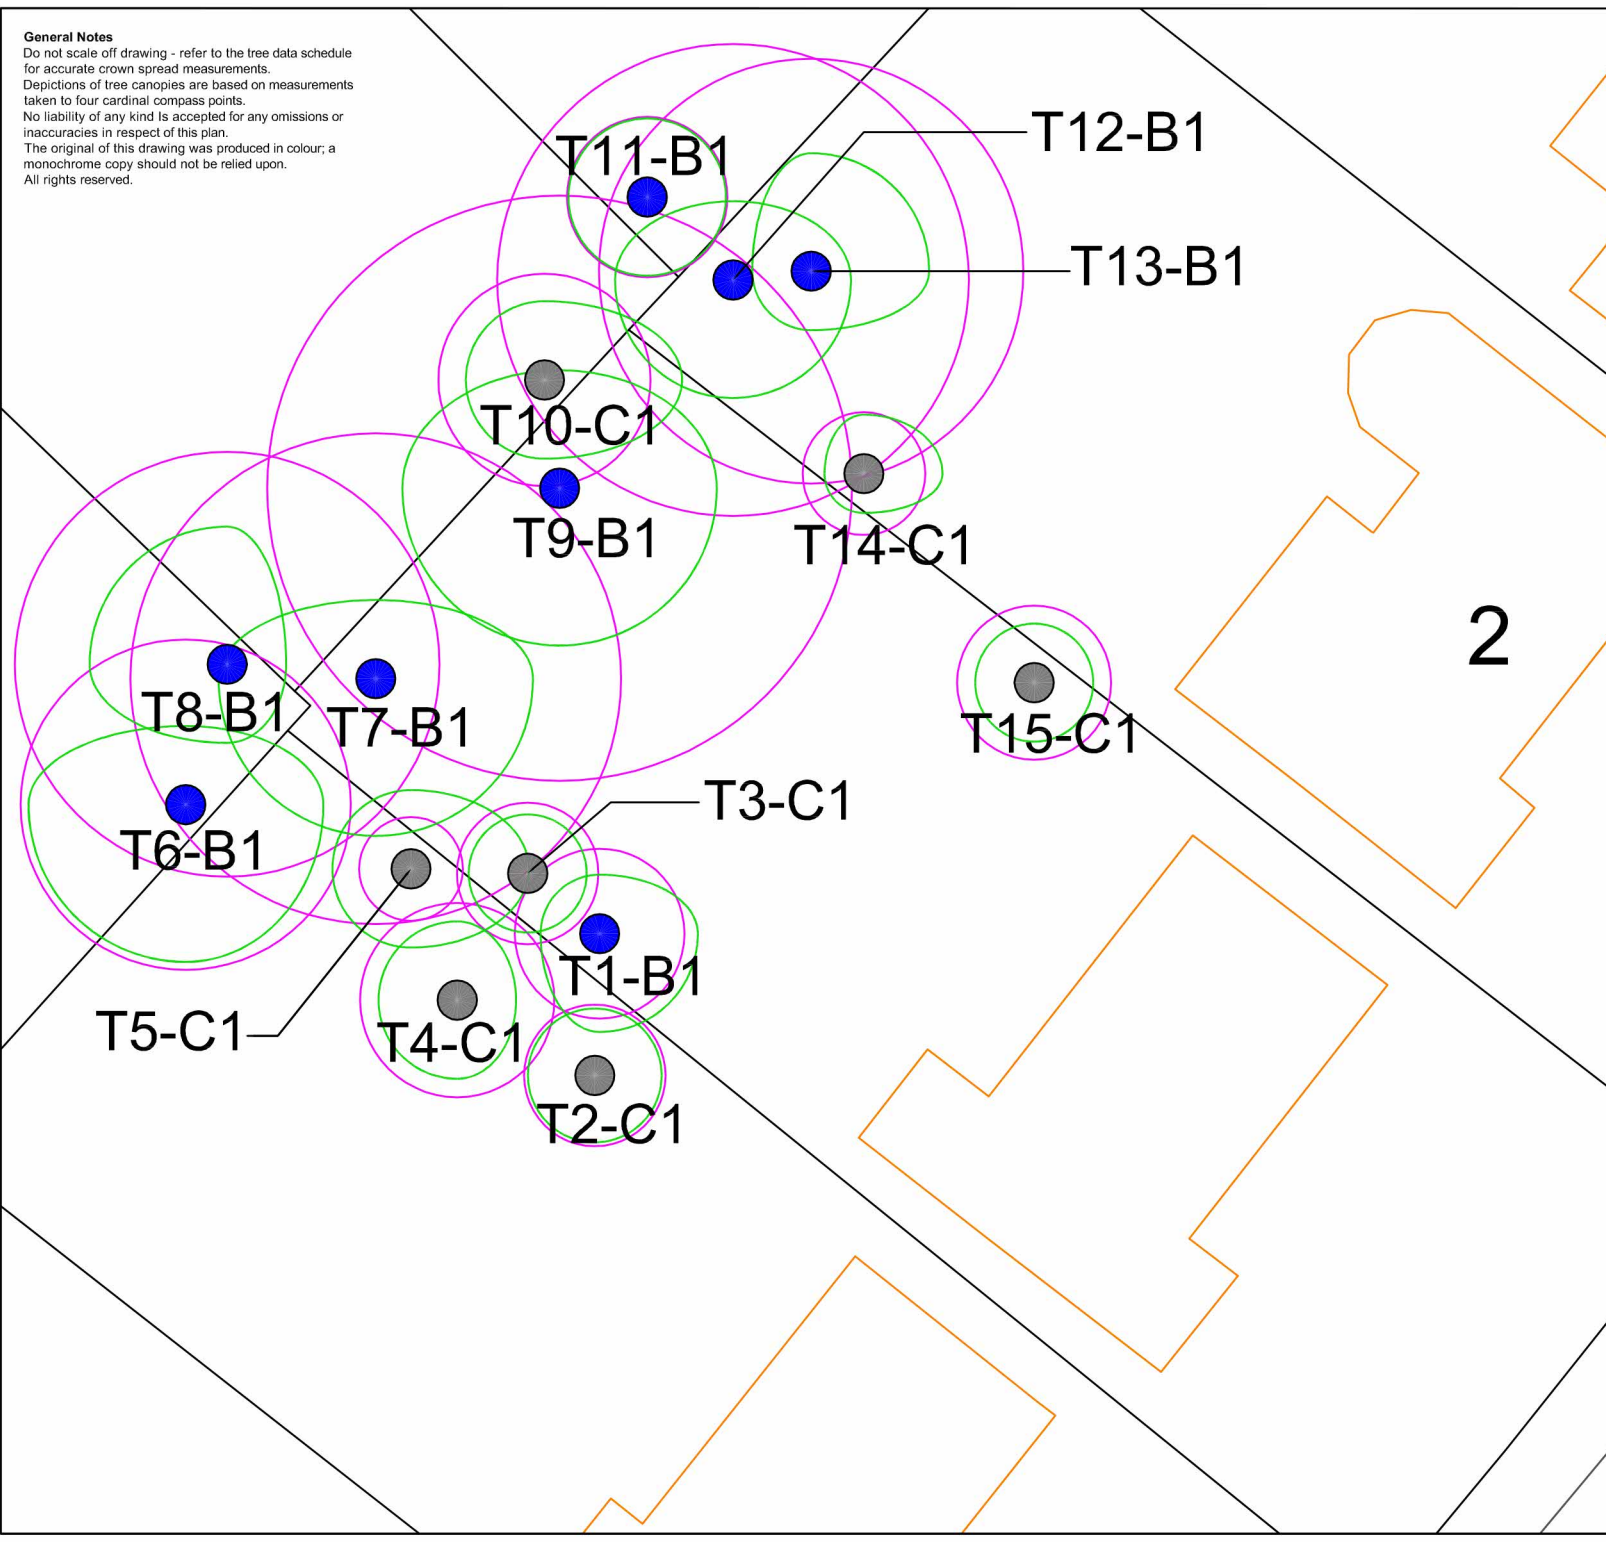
General Notes
Do not scale off drawing - refer to the tree data schedule for accurate crown spread measurements.
Depictions of tree canopies are based on measurements taken to four cardinal compass points.
No liability of any kind Is accepted for any omissions or inaccuracies in respect of this plan.
The original of this drawing was produced in colour; a monochrome copy should not be relied upon.
All rights reserved.

T11-B1
T12-B1
T13-B1
T10-C1
T9-B1
T14-C1
2
T15-C1
T8-B1
T7-B1
T3-C1
T6-B1
T1-B1
T5-C1
T4-C1
T2-C1